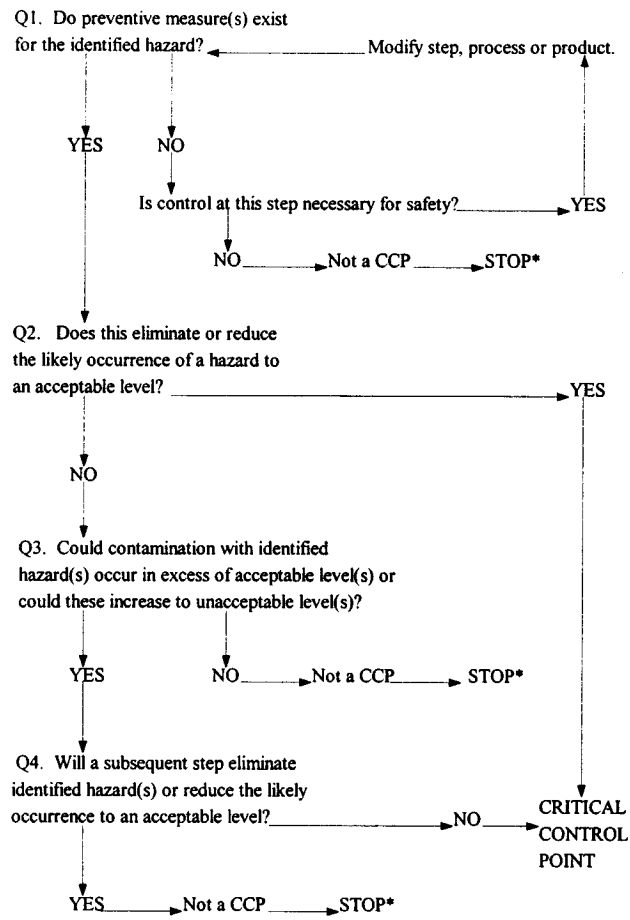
Q1. Do preventive measure(s) exist for the identified hazard?

Modify step, process or product.

YES

NO

Is control at this step necessary for safety?

YES

NO

Not a CCP

STOP*

Q2. Does this eliminate or reduce the likely occurrence of a hazard to an acceptable level?

YES

NO

Q3. Could contamination with identified hazard(s) occur in excess of acceptable level(s) or could these increase to unacceptable level(s)?

YES

NO

Not a CCP

STOP*

Q4. Will a subsequent step eliminate identified hazard(s) or reduce the likely occurrence to an acceptable level?

NO

CRITICAL CONTROL POINT

YES

Not a CCP

STOP*